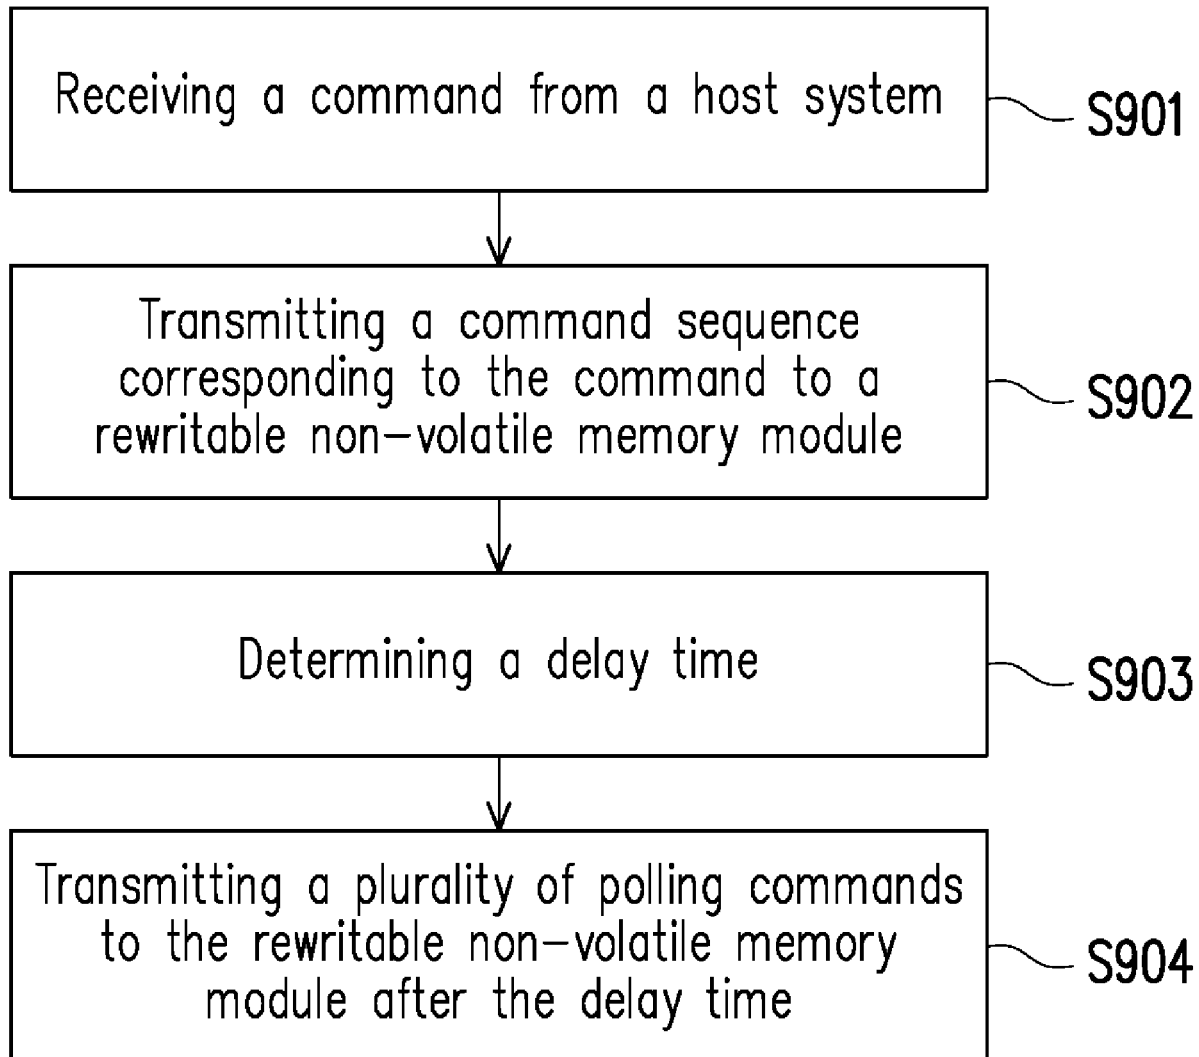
Receiving a command from a host system

S901

Transmitting a command sequence corresponding to the command to a rewritable non-volatile memory module

S902

Determining a delay time

S903

Transmitting a plurality of polling commands to the rewritable non-volatile memory module after the delay time

S904